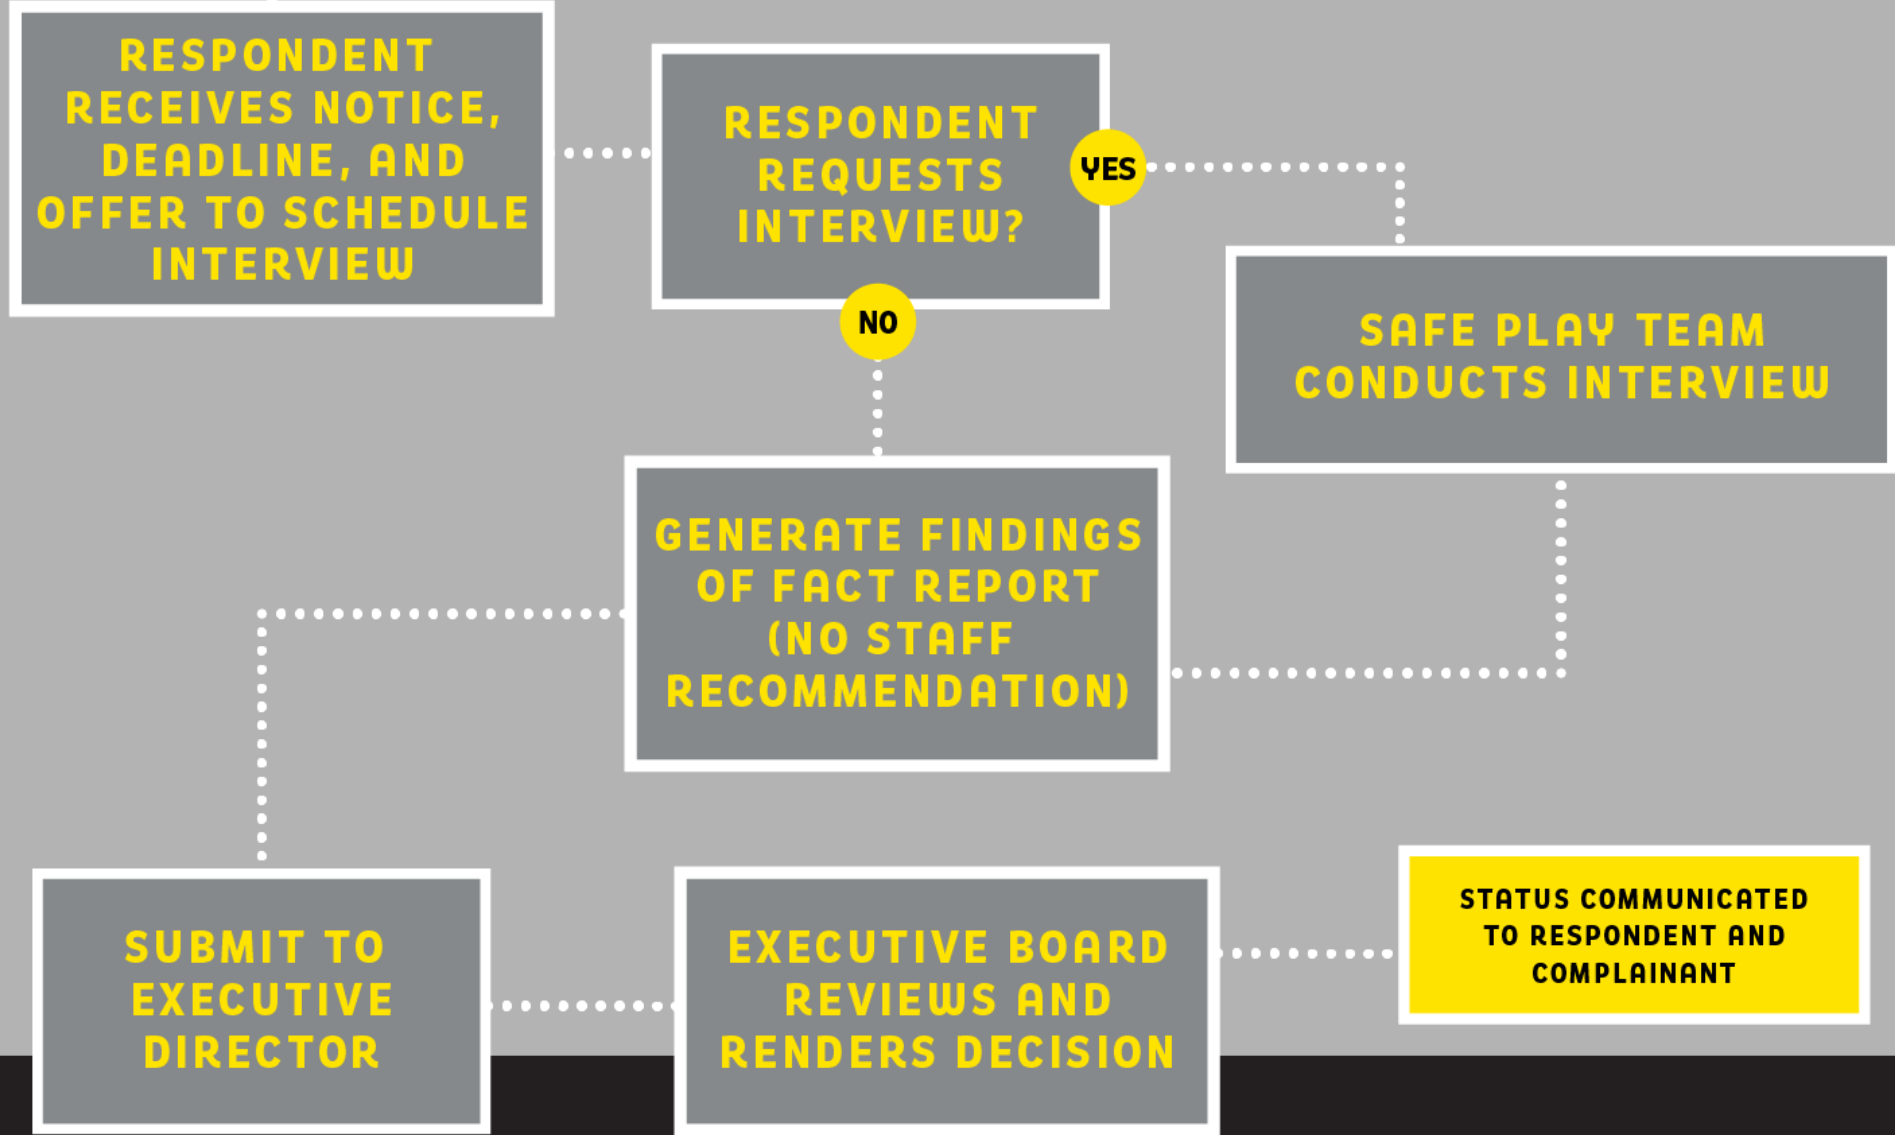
RESPONDENT RECEIVES NOTICE, DEADLINE, AND OFFER TO SCHEDULE INTERVIEW

RESPONDENT REQUESTS INTERVIEW?

YES

SAFE PLAY TEAM CONDUCTS INTERVIEW

NO

GENERATE FINDINGS OF FACT REPORT (NO STAFF RECOMMENDATION)

SUBMIT TO EXECUTIVE DIRECTOR

EXECUTIVE BOARD REVIEWS AND RENDERS DECISION

STATUS COMMUNICATED TO RESPONDENT AND COMPLAINANT